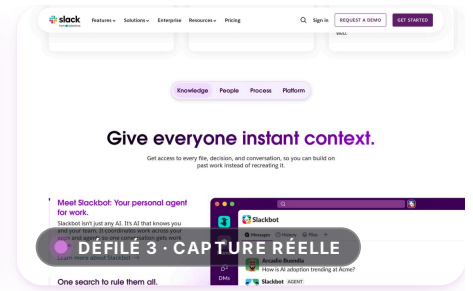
slack from Salesforce Features Solutions Enterprise Resources Pricing Sign in REQUEST A DEMO GET STARTED

well.

Knowledge People Process Platform

Give everyone instant context.

Get access to every file, decision, and conversation, so you can build on past work instead of recreating it.

Meet Slackbot: Your personal agent for work.

Slackbot isn't just any AI. It's AI that knows you and your team. It coordinates work across your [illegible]

Learn more about Slackbot →

One search to rule them all.

Slackbot

Messages History Files

Arcadio Buendía
How is AI adoption trending at Acme?

Slackbot AGENT

DMs

DÉFILÉ 3 · CAPTURE RÉELLE